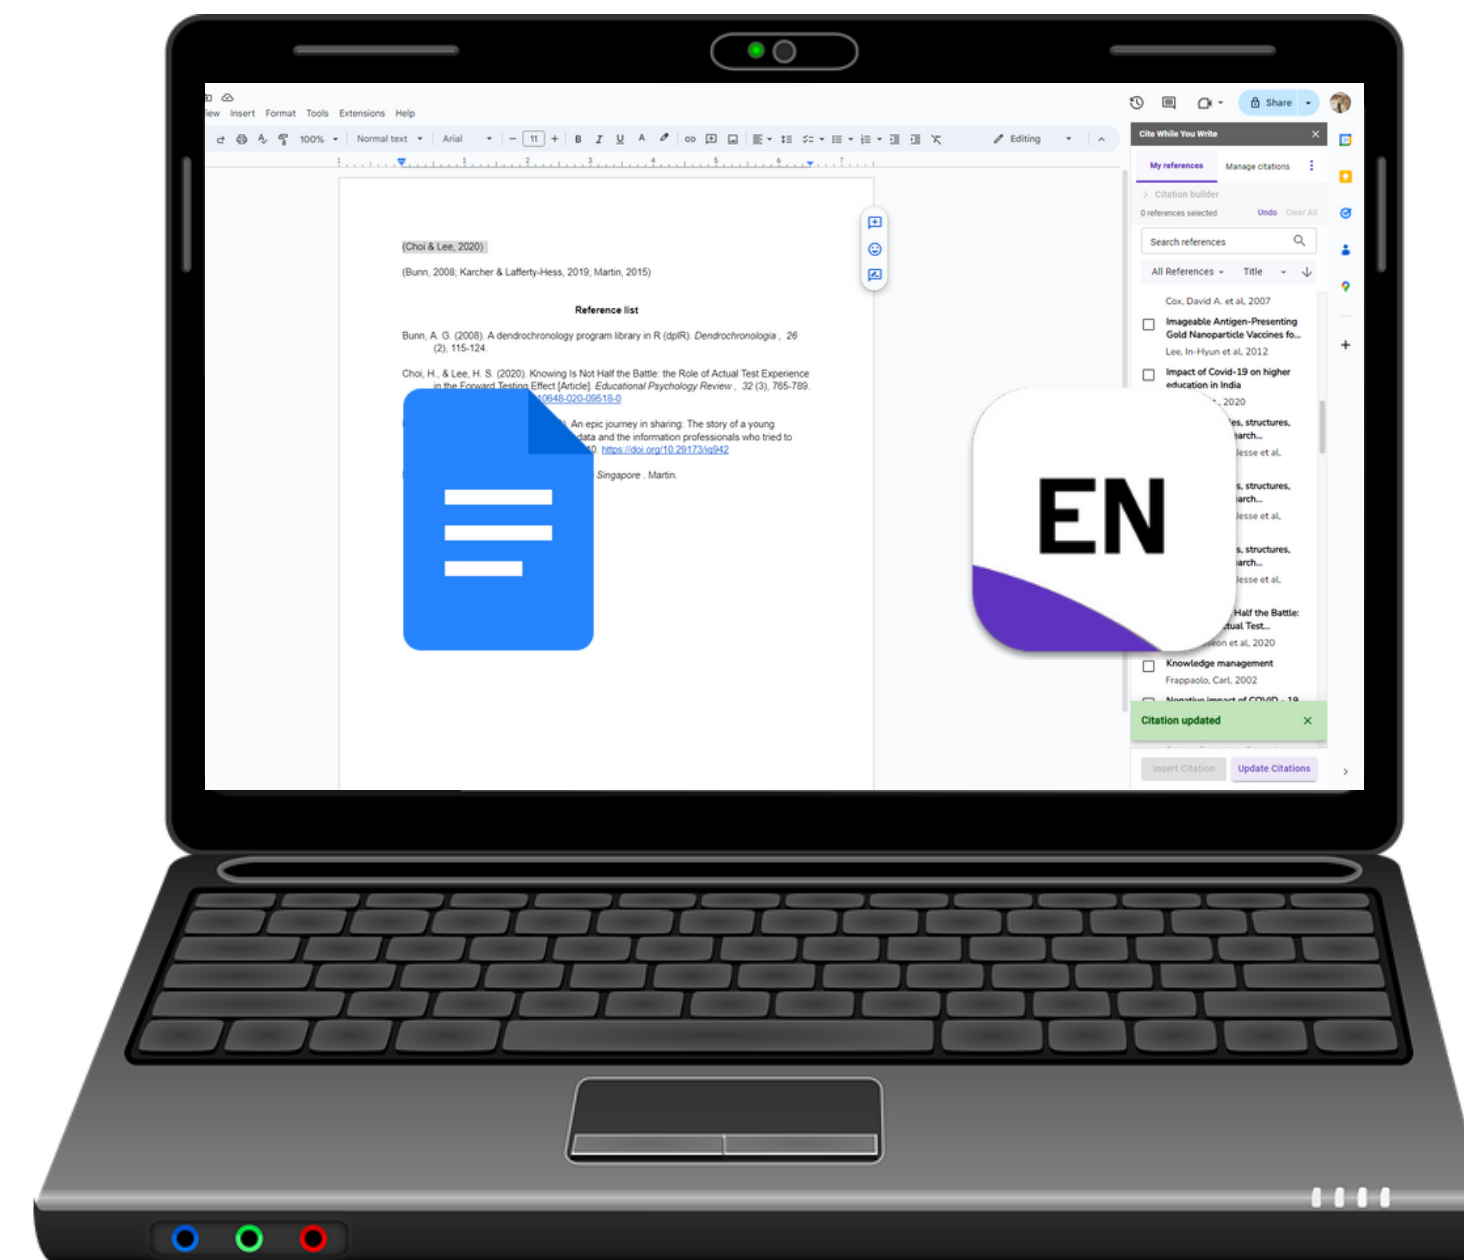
iew Insert Format Tools Extensions Help

100% Normal text Arial 11 B I U A Editing

Share

(Choi & Lee, 2020)

(Bunn, 2008; Karcher & Lafferty-Hess, 2019; Martin, 2015)

Reference list

Bunn, A. G. (2008). A dendrochronology program library in R (dplR). *Dendrochronologia* , *26* (2), 115-124.

Choi, H., & Lee, H. S. (2020). Knowing Is Not Half the Battle: the Role of Actual Test Experience in the Forward Testing Effect [Article]. *Educational Psychology Review* , *32* (3), 765-789. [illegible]10648-020-09518-0

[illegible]). An epic journey in sharing: The story of a young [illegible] data and the information professionals who tried to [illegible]0. https://doi.org/10.29173/iq942

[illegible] Singapore . Martin.

EN

Cite While You Write

My references Manage citations

Citation builder

0 references selected Undo Clear All

Search references

All References Title

Cox, David A. et al, 2007

Imageable Antigen-Presenting Gold Nanoparticle Vaccines fo...

Lee, In-Hyun et al, 2012

Impact of Covid-19 on higher education in India

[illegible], 2020

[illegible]es, structures, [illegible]arch...

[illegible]esse et al,

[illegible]s, structures, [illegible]arch...

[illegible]esse et al,

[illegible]s, structures, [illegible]arch...

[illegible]esse et al,

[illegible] Half the Battle: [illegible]tual Test...

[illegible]eon et al, 2020

Knowledge management

Frappaolo, Carl, 2002

Negative impact of COVID-19

Citation updated

Insert Citation Update Citations